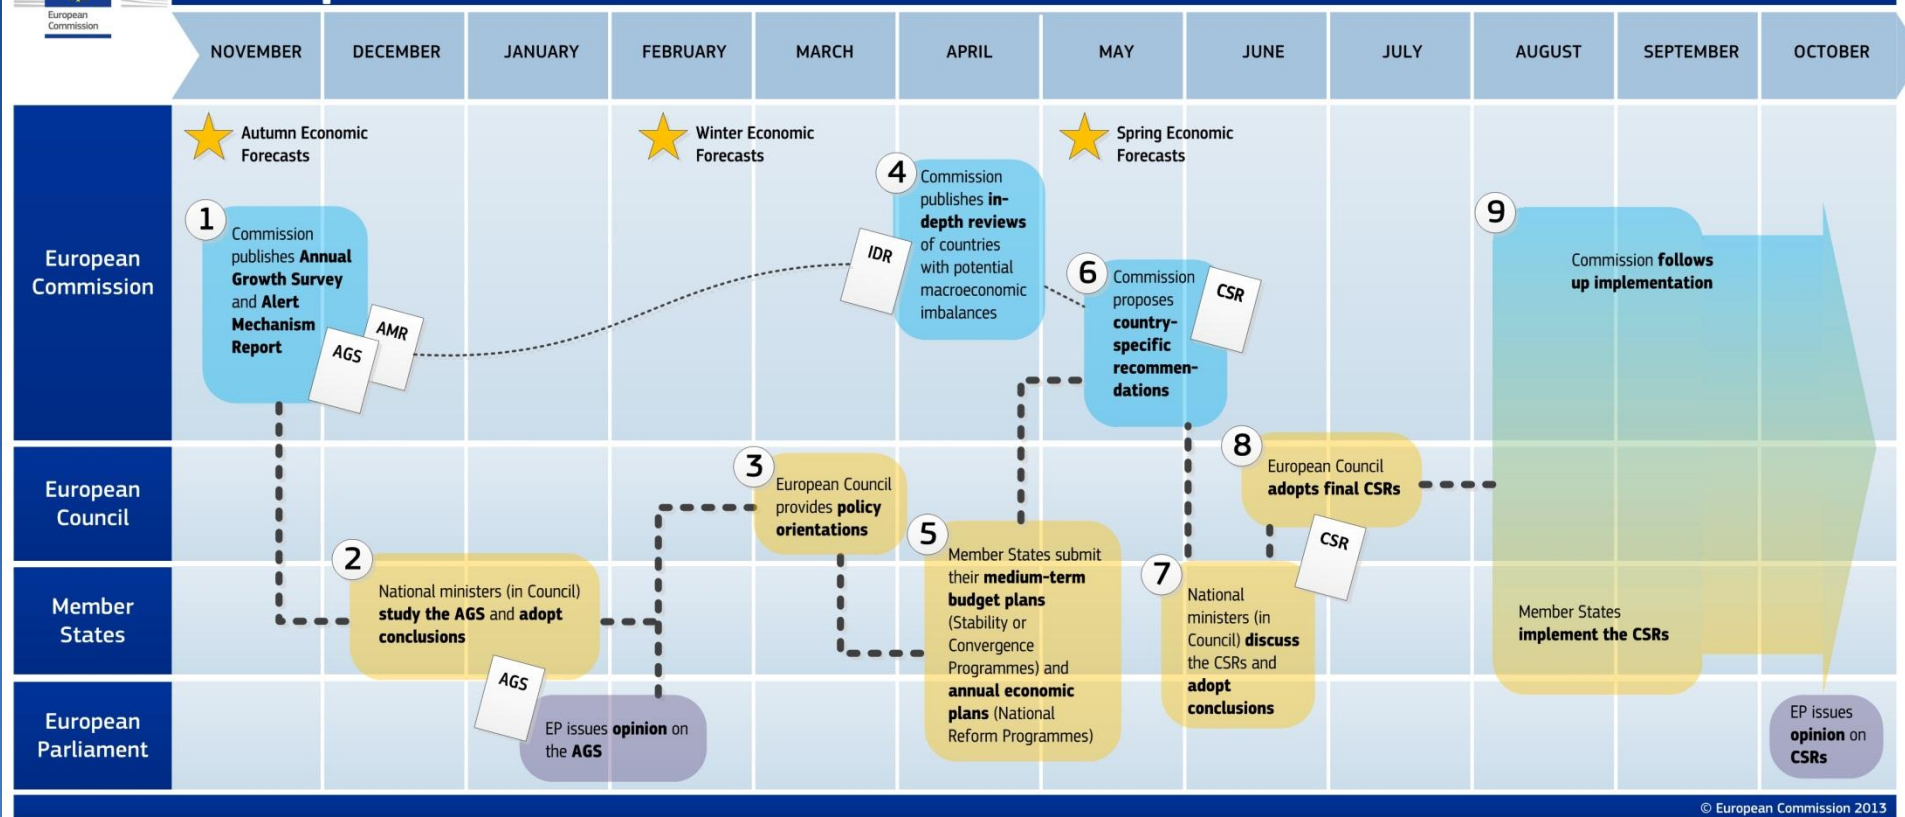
European Commission

NOVEMBER DECEMBER JANUARY FEBRUARY MARCH APRIL MAY JUNE JULY AUGUST SEPTEMBER OCTOBER

European Commission

European Council

Member States

European Parliament

Autumn Economic Forecasts

Winter Economic Forecasts

Spring Economic Forecasts

1 Commission publishes Annual Growth Survey and Alert Mechanism Report

AMR

AGS

IDR

4 Commission publishes in-depth reviews of countries with potential macroeconomic imbalances

6 Commission proposes country-specific recommendations

CSR

9 Commission follows up implementation

3 European Council provides policy orientations

8 European Council adopts final CSRs

CSR

2 National ministers (in Council) study the AGS and adopt conclusions

AGS

5 Member States submit their medium-term budget plans (Stability or Convergence Programmes) and annual economic plans (National Reform Programmes)

7 National ministers (in Council) discuss the CSRs and adopt conclusions

Member States implement the CSRs

EP issues opinion on the AGS

EP issues opinion on CSRs

© European Commission 2013